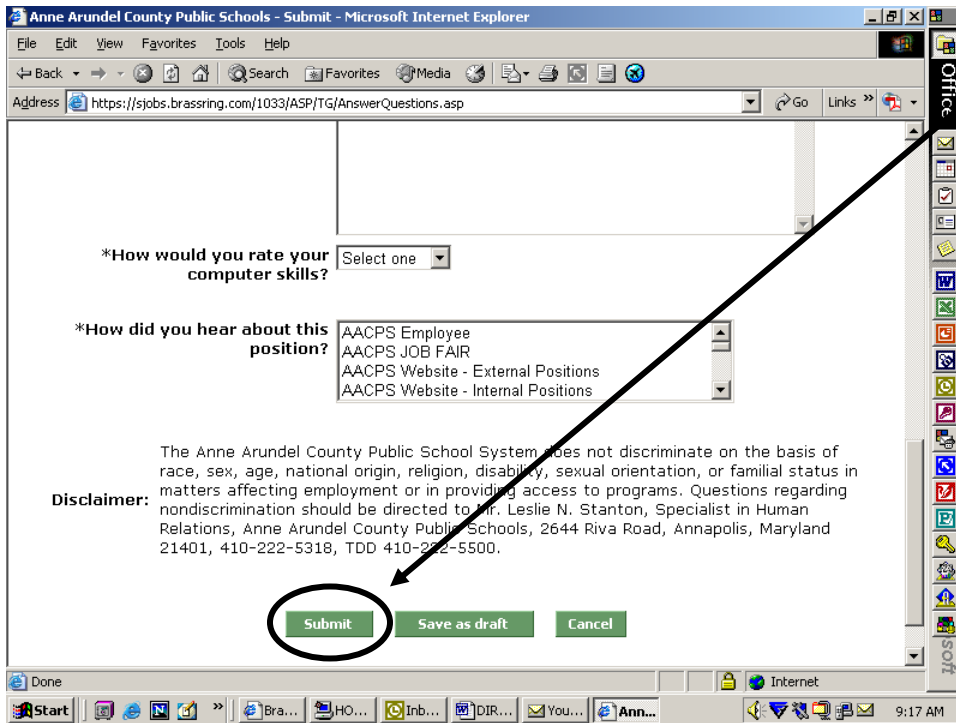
Anne Arundel County Public Schools - Submit - Microsoft Internet Explorer

File Edit View Favorites Tools Help

Back Search Favorites Media

Address https://sjobs.brassring.com/1033/ASP/TG/AnswerQuestions.asp Go Links

*How would you rate your computer skills? Select one

*How did you hear about this position?
AACPS Employee
AACPS JOB FAIR
AACPS Website - External Positions
AACPS Website - Internal Positions

Disclaimer: The Anne Arundel County Public School System does not discriminate on the basis of race, sex, age, national origin, religion, disability, sexual orientation, or familial status in matters affecting employment or in providing access to programs. Questions regarding nondiscrimination should be directed to Mr. Leslie N. Stanton, Specialist in Human Relations, Anne Arundel County Public Schools, 2644 Riva Road, Annapolis, Maryland 21401, 410-222-5318, TDD 410-222-5500.

Submit Save as draft Cancel

Done Internet

Start Bra... HO... Inb... DIR... You... Ann... 9:17 AM

Office

soft